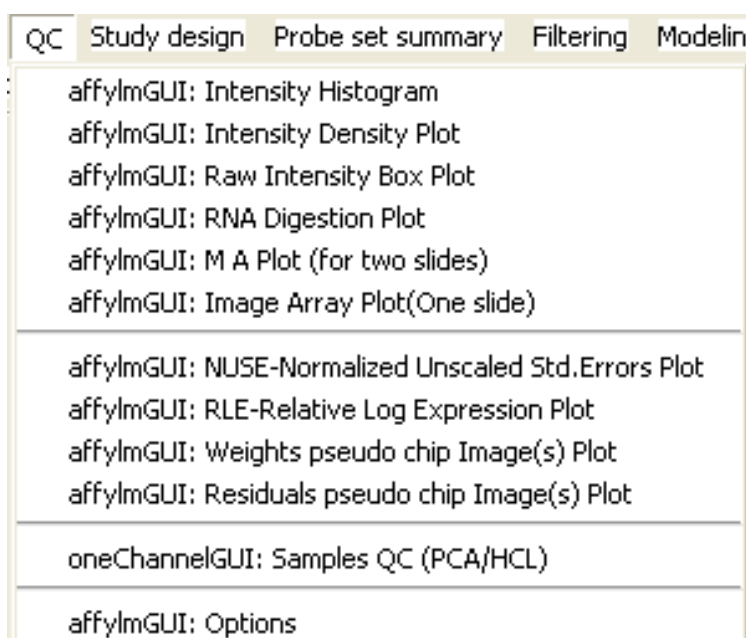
QC Study design Probe set summary Filtering Modelin

affylmGUI: Intensity Histogram
affylmGUI: Intensity Density Plot
affylmGUI: Raw Intensity Box Plot
affylmGUI: RNA Digestion Plot
affylmGUI: M A Plot (for two slides)
affylmGUI: Image Array Plot(One slide)

affylmGUI: NUSE-Normalized Unscaled Std.Errors Plot
affylmGUI: RLE-Relative Log Expression Plot
affylmGUI: Weights pseudo chip Image(s) Plot
affylmGUI: Residuals pseudo chip Image(s) Plot

oneChannelGUI: Samples QC (PCA/HCL)

affylmGUI: Options